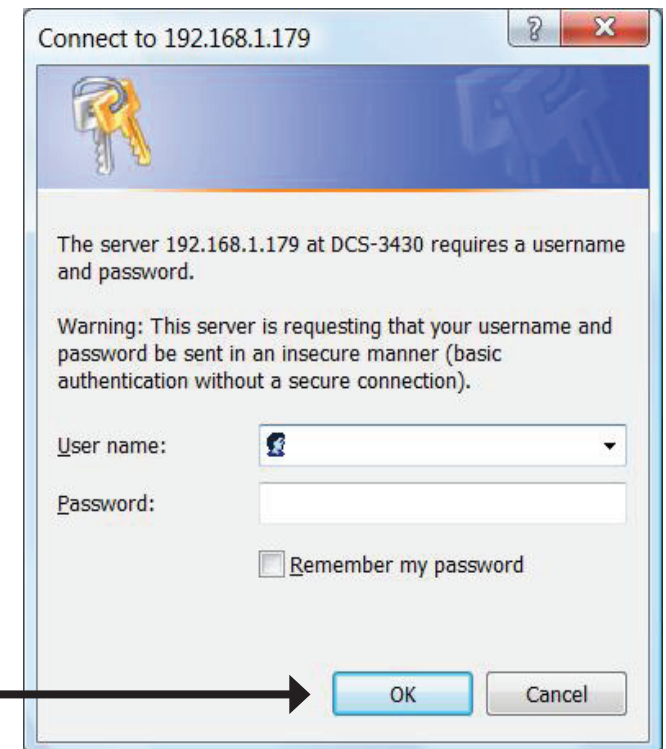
Connect to 192.168.1.179

?

X

The server 192.168.1.179 at DCS-3430 requires a username and password.

Warning: This server is requesting that your username and password be sent in an insecure manner (basic authentication without a secure connection).

User name:

Password:

Remember my password

OK

Cancel